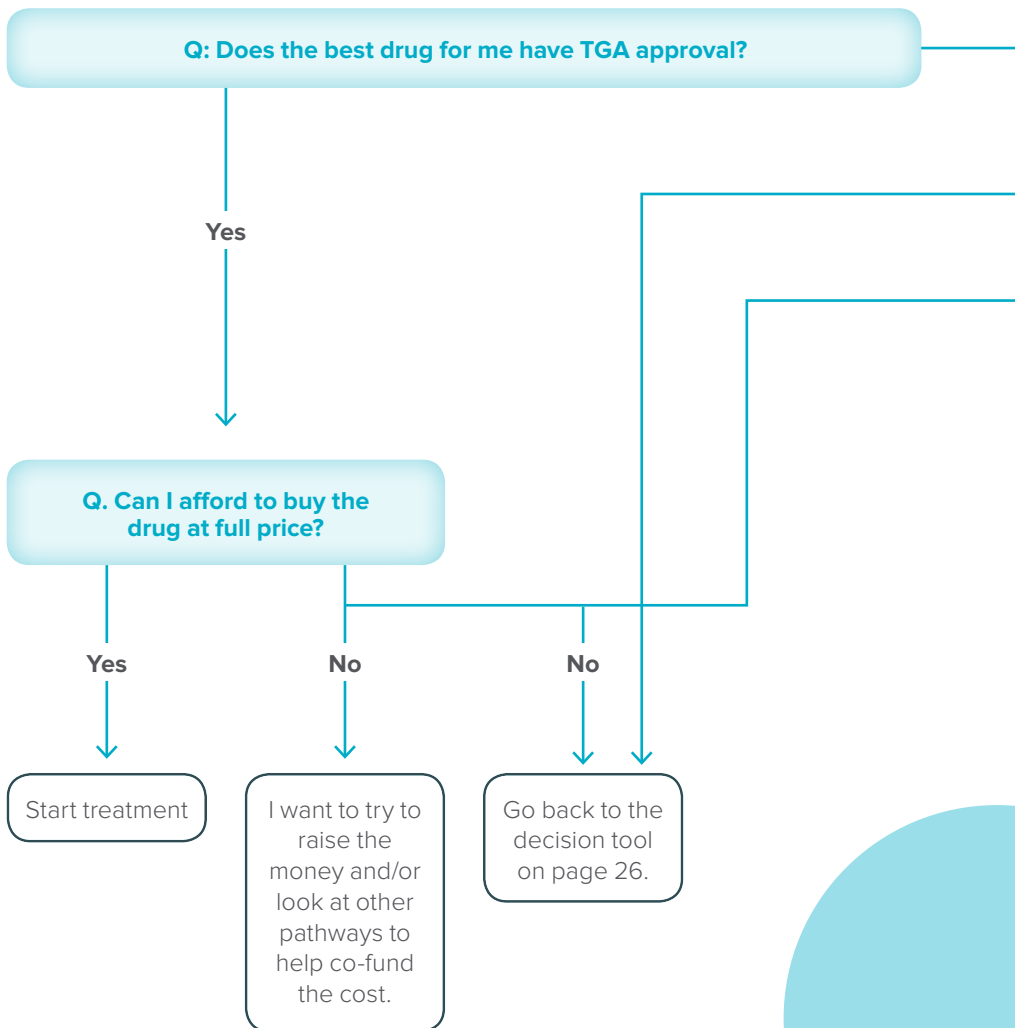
Q: Does the best drug for me have TGA approval?

Yes

Q. Can I afford to buy the drug at full price?

Yes

No

No

Start treatment

I want to try to raise the money and/or look at other pathways to help co-fund the cost.

Go back to the decision tool on page 26.